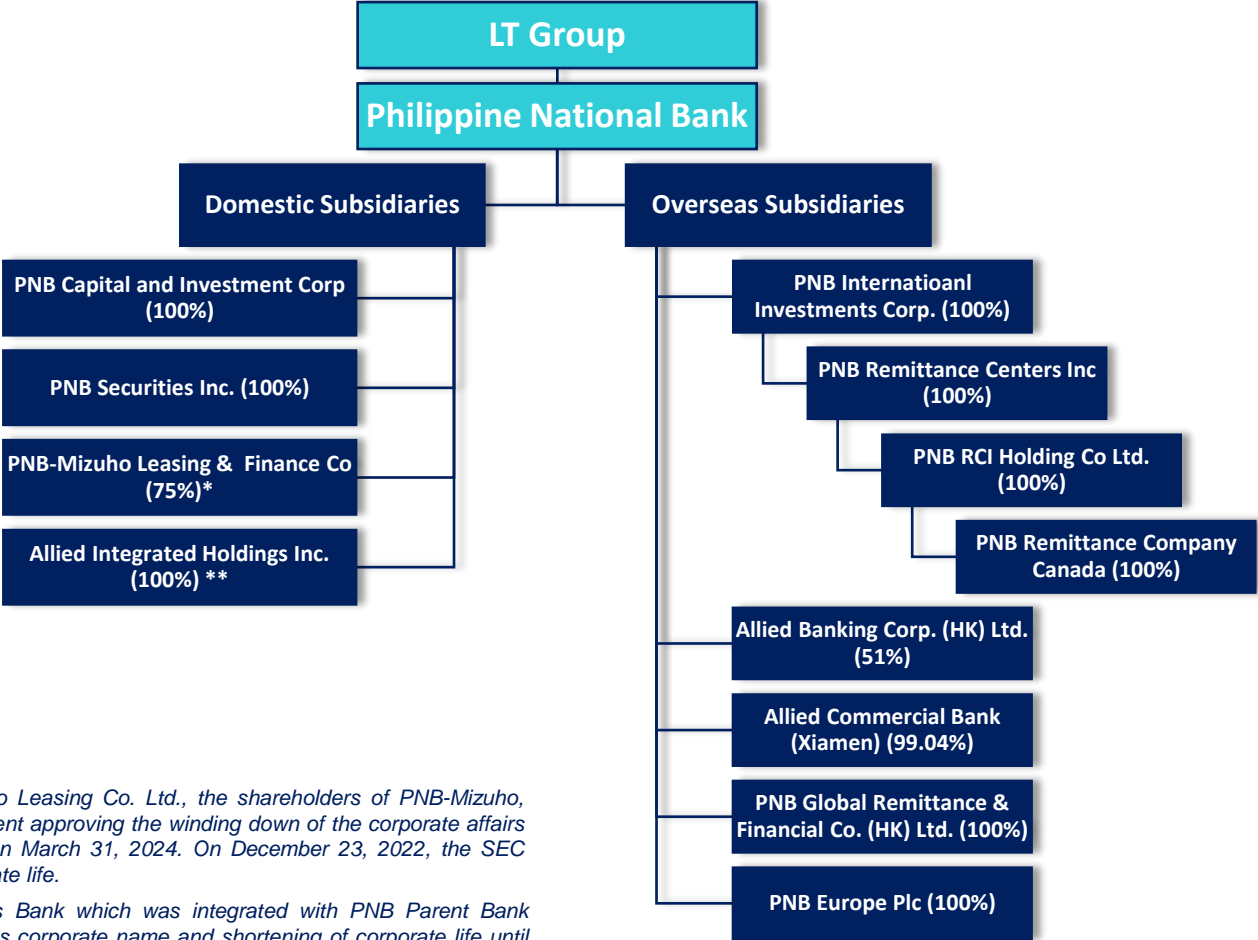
LT Group

Philippine National Bank

Domestic Subsidiaries

PNB Capital and Investment Corp (100%)

PNB Securities Inc. (100%)

PNB-Mizuho Leasing & Finance Co (75%)*

Allied Integrated Holdings Inc. (100%) **

Overseas Subsidiaries

PNB Internatioanl Investments Corp. (100%)

PNB Remittance Centers Inc (100%)

PNB RCI Holding Co Ltd. (100%)

PNB Remittance Company Canada (100%)

Allied Banking Corp. (HK) Ltd. (51%)

Allied Commercial Bank (Xiamen) (99.04%)

PNB Global Remittance & Financial Co. (HK) Ltd. (100%)

PNB Europe Plc (100%)

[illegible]o Leasing Co. Ltd., the shareholders of PNB-Mizuho, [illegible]ent approving the winding down of the corporate affairs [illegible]n March 31, 2024. On December 23, 2022, the SEC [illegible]ate life.

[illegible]s Bank which was integrated with PNB Parent Bank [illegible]s corporate name and shortening of corporate life until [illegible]